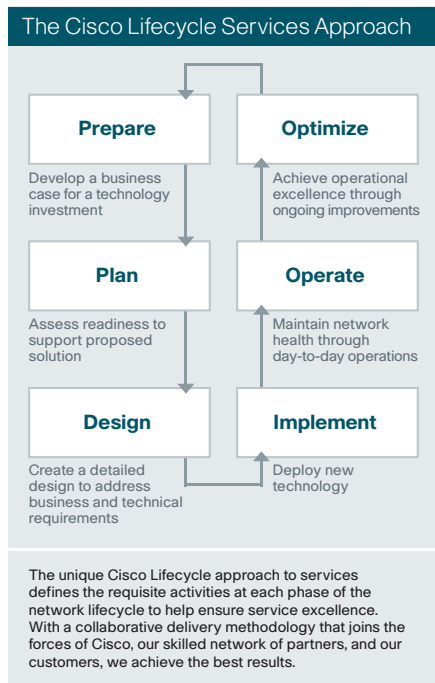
The Cisco Lifecycle Services Approach

Prepare

Develop a business case for a technology investment

Optimize

Achieve operational excellence through ongoing improvements

Plan

Assess readiness to support proposed solution

Operate

Maintain network health through day-to-day operations

Design

Create a detailed design to address business and technical requirements

Implement

Deploy new technology

The unique Cisco Lifecycle approach to services defines the requisite activities at each phase of the network lifecycle to help ensure service excellence. With a collaborative delivery methodology that joins the forces of Cisco, our skilled network of partners, and our customers, we achieve the best results.